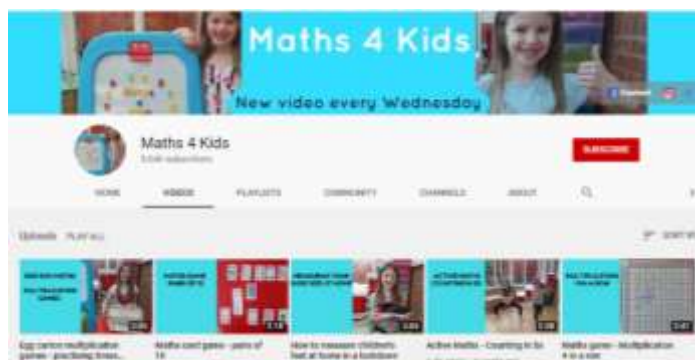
Maths 4 Kids

New video every Wednesday

Maths 4 Kids

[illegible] subscribers

SUBSCRIBE

HOME VIDEOS PLAYLISTS COMMUNITY CHANNELS ABOUT

Uploads PLAY ALL

SORT BY

Egg carton multiplication games - practising times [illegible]

Maths card games - pairs of 10

How to measure children's feet at home in a lockdown

Active Maths - Counting in 5s

Maths game - Multiplication 4 in a row